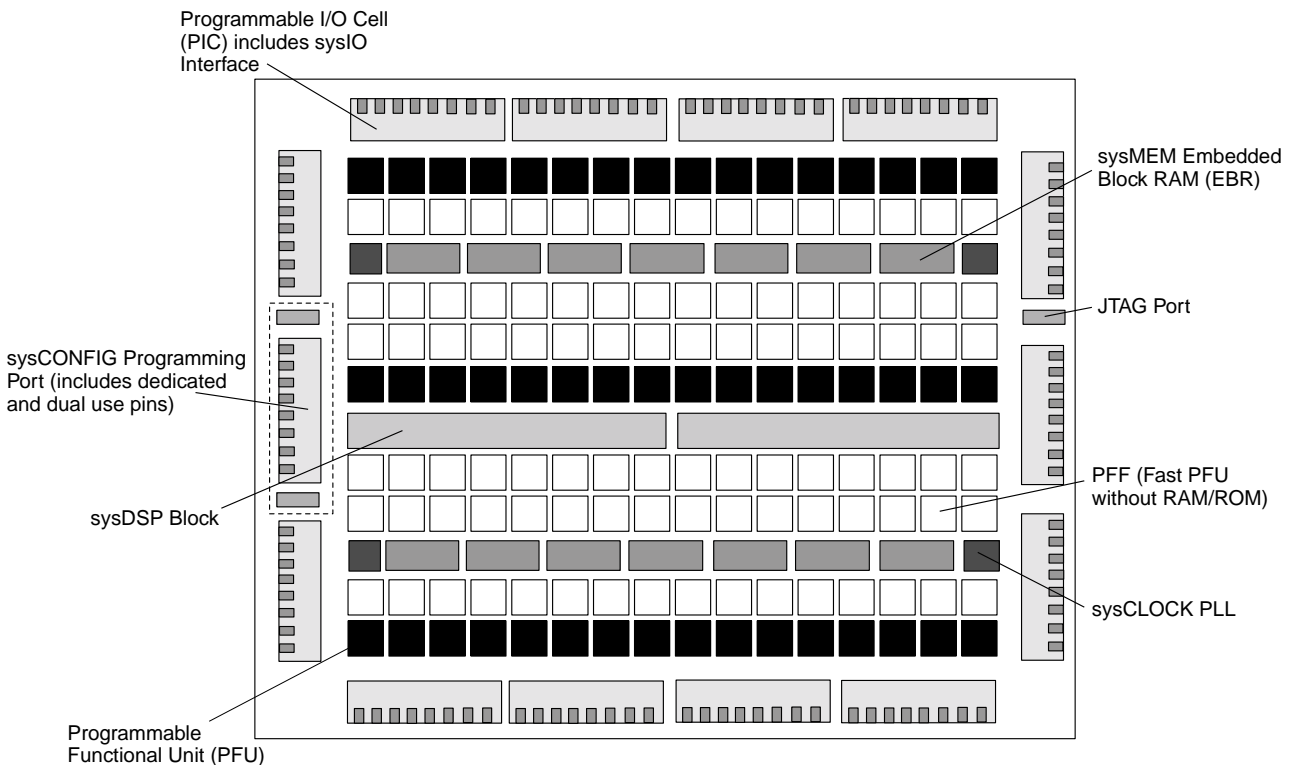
Programmable I/O Cell (PIC) includes sysIO Interface

sysMEM Embedded Block RAM (EBR)

JTAG Port

sysCONFIG Programming Port (includes dedicated and dual use pins)

PFF (Fast PFU without RAM/ROM)

sysDSP Block

sysCLOCK PLL

Programmable Functional Unit (PFU)